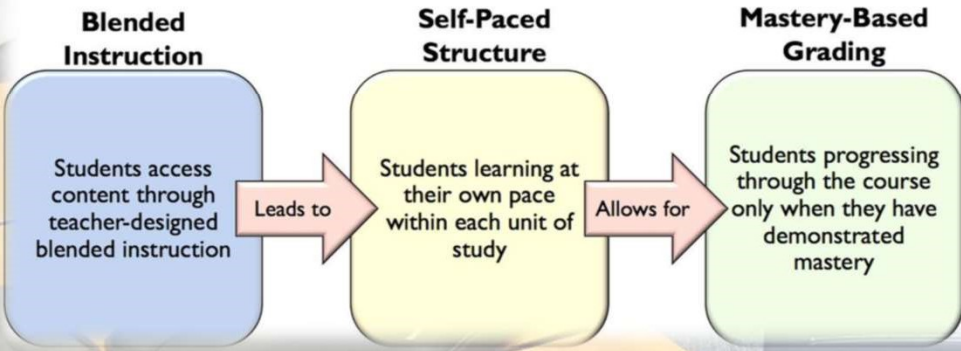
Blended Instruction

Students access content through teacher-designed blended instruction

Leads to

Self-Paced Structure

Students learning at their own pace within each unit of study

Allows for

Mastery-Based Grading

Students progressing through the course only when they have demonstrated mastery